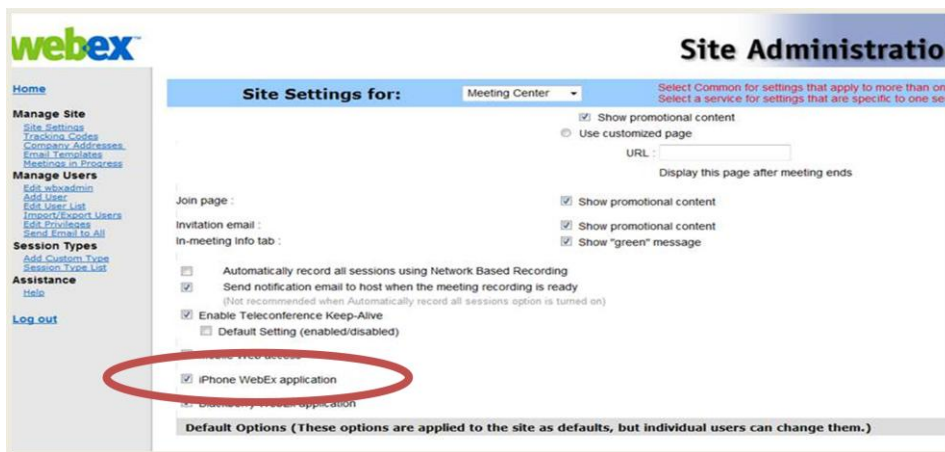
webex

Site Administratio

Home

Manage Site
Site Settings
Tracking Codes
Company Addresses
Email Templates
Meetings in Progress

Manage Users
Edit wbxadmin
Add User
Edit User List
Import/Export Users
Edit Privileges
Send Email to All

Session Types
Add Custom Type
Session Type List

Assistance
Help

Log out

Site Settings for: Meeting Center

Select Common for settings that apply to more than on
Select a service for settings that are specific to one se

Show promotional content
Use customized page
URL :
Display this page after meeting ends

Join page : Show promotional content

Invitation email : Show promotional content
In-meeting Info tab : Show "green" message

Automatically record all sessions using Network Based Recording
Send notification email to host when the meeting recording is ready
(Not recommended when Automatically record all sessions option is turned on)
Enable Teleconference Keep-Alive
Default Setting (enabled/disabled)
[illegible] Web access
iPhone WebEx application
BlackBerry WebEx application

Default Options (These options are applied to the site as defaults, but individual users can change them.)